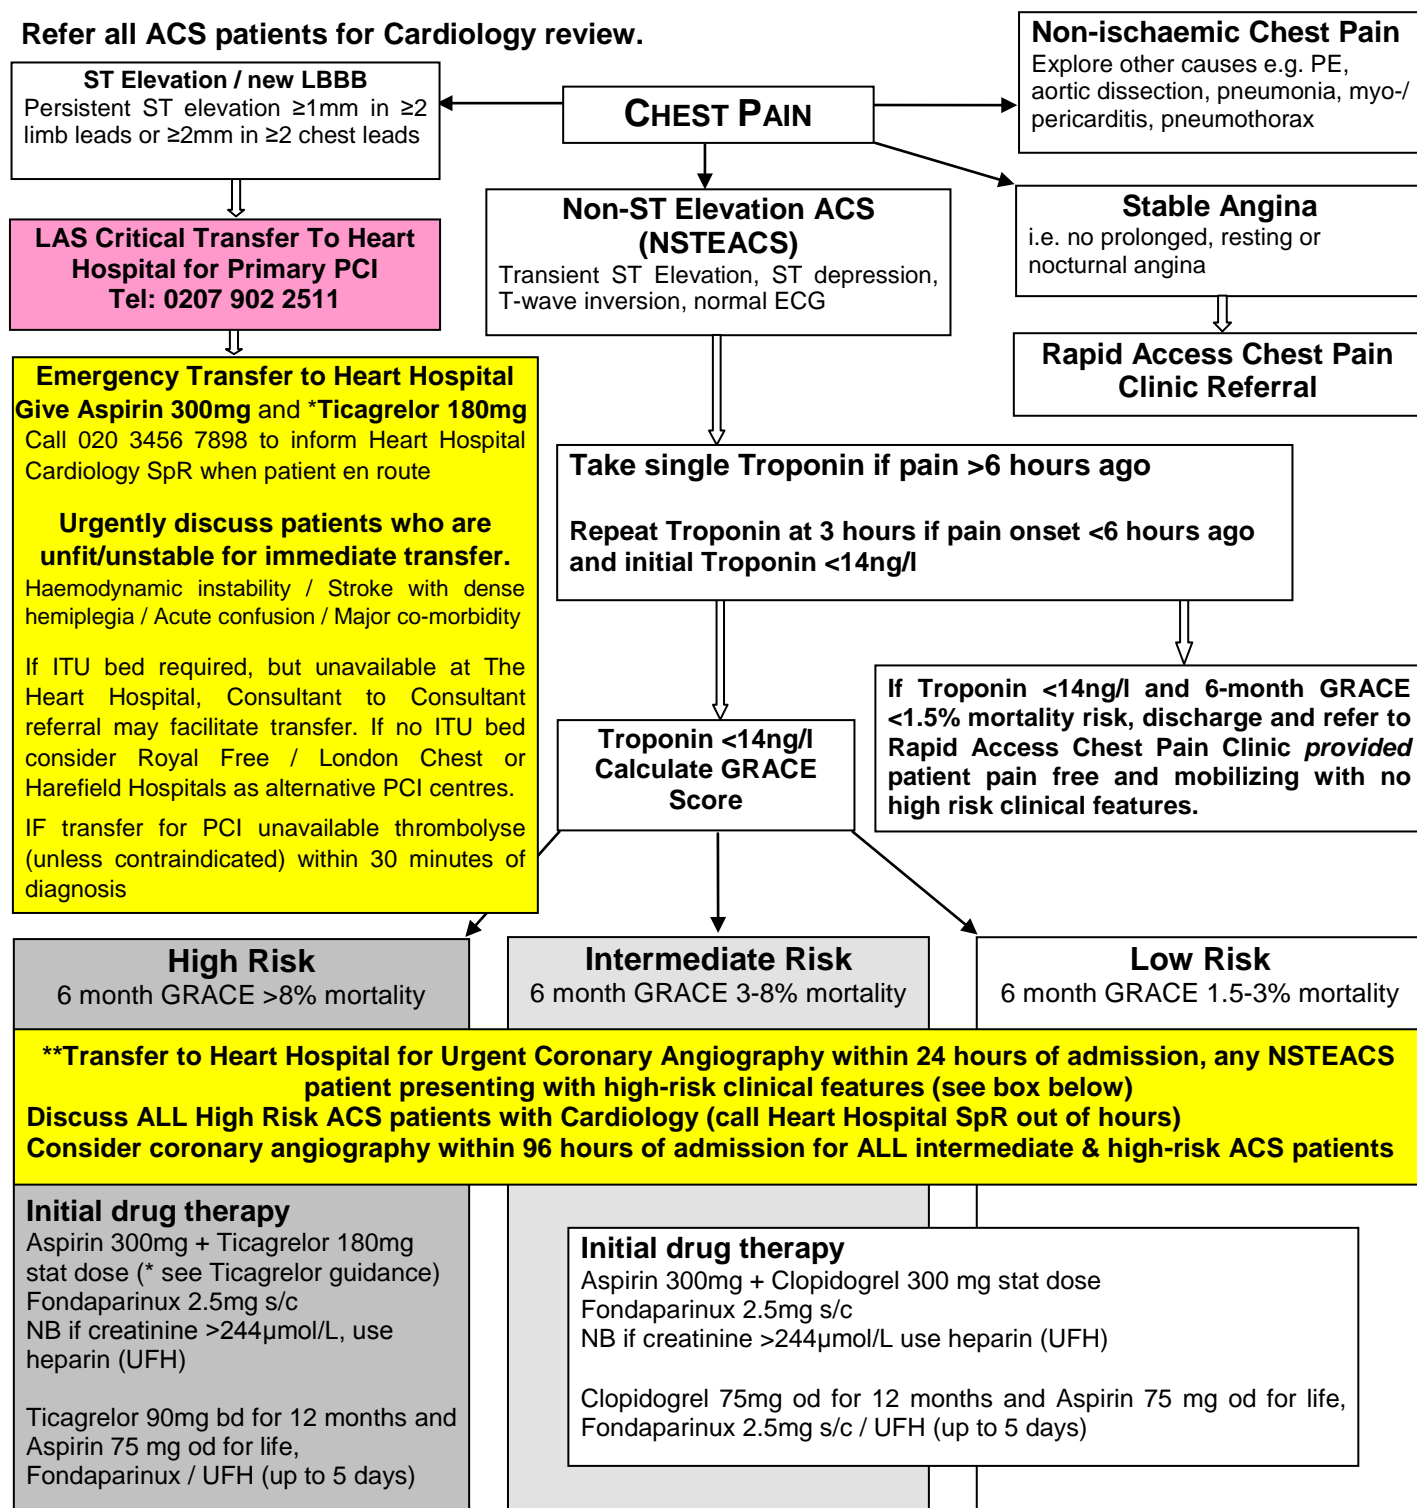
Refer all ACS patients for Cardiology review.

ST Elevation / new LBBB
Persistent ST elevation ≥1mm in ≥2 limb leads or ≥2mm in ≥2 chest leads

CHEST PAIN

Non-ischaemic Chest Pain
Explore other causes e.g. PE, aortic dissection, pneumonia, myo-/ pericarditis, pneumothorax

LAS Critical Transfer To Heart Hospital for Primary PCI
Tel: 0207 902 2511

Non-ST Elevation ACS (NSTEACS)
Transient ST Elevation, ST depression, T-wave inversion, normal ECG

Stable Angina
i.e. no prolonged, resting or nocturnal angina

Rapid Access Chest Pain Clinic Referral

Emergency Transfer to Heart Hospital
Give Aspirin 300mg and *Ticagrelor 180mg
Call 020 3456 7898 to inform Heart Hospital Cardiology SpR when patient en route

Urgently discuss patients who are unfit/unstable for immediate transfer.
Haemodynamic instability / Stroke with dense hemiplegia / Acute confusion / Major co-morbidity

If ITU bed required, but unavailable at The Heart Hospital, Consultant to Consultant referral may facilitate transfer. If no ITU bed consider Royal Free / London Chest or Harefield Hospitals as alternative PCI centres.

IF transfer for PCI unavailable thrombolyse (unless contraindicated) within 30 minutes of diagnosis

Take single Troponin if pain >6 hours ago

Repeat Troponin at 3 hours if pain onset <6 hours ago and initial Troponin <14ng/l

Troponin <14ng/l
Calculate GRACE Score

If Troponin <14ng/l and 6-month GRACE <1.5% mortality risk, discharge and refer to Rapid Access Chest Pain Clinic *provided* patient pain free and mobilizing with no high risk clinical features.

High Risk
6 month GRACE >8% mortality

Intermediate Risk
6 month GRACE 3-8% mortality

Low Risk
6 month GRACE 1.5-3% mortality

**Transfer to Heart Hospital for Urgent Coronary Angiography within 24 hours of admission, any NSTEACS patient presenting with high-risk clinical features (see box below)
Discuss ALL High Risk ACS patients with Cardiology (call Heart Hospital SpR out of hours)
Consider coronary angiography within 96 hours of admission for ALL intermediate & high-risk ACS patients

Initial drug therapy
Aspirin 300mg + Ticagrelor 180mg stat dose (* see Ticagrelor guidance)
Fondaparinux 2.5mg s/c
NB if creatinine >244μmol/L, use heparin (UFH)

Ticagrelor 90mg bd for 12 months and Aspirin 75 mg od for life,
Fondaparinux / UFH (up to 5 days)

Initial drug therapy
Aspirin 300mg + Clopidogrel 300 mg stat dose
Fondaparinux 2.5mg s/c
NB if creatinine >244μmol/L use heparin (UFH)

Clopidogrel 75mg od for 12 months and Aspirin 75 mg od for life,
Fondaparinux 2.5mg s/c / UFH (up to 5 days)